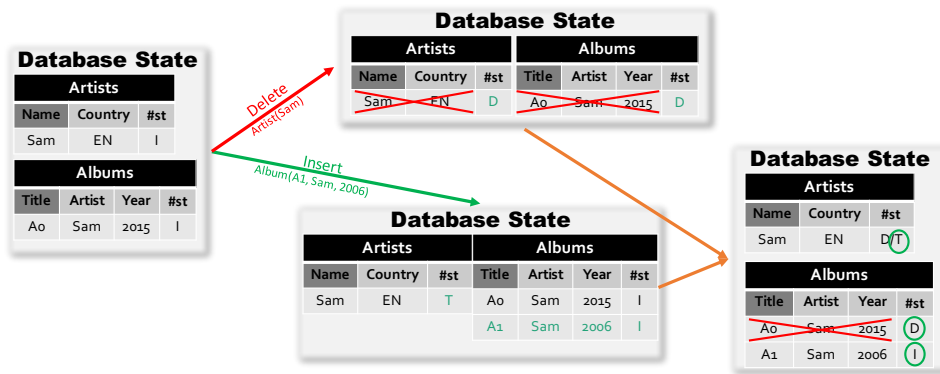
Database State

| Artists | | |
|---|---|---|
| Name | Country | #st |
| Sam | EN | I |

| Albums | | | |
|---|---|---|---|
| Title | Artist | Year | #st |
| A0 | Sam | 2015 | I |

Delete
Artist(Sam)

Insert
Album(A1, Sam, 2006)

Database State

| Artists | | |
|---|---|---|
| Name | Country | #st |
| Sam | EN | D |

| Albums | | | |
|---|---|---|---|
| Title | Artist | Year | #st |
| A0 | Sam | 2015 | D |

Database State

| Artists | | |
|---|---|---|
| Name | Country | #st |
| Sam | EN | T |

| Albums | | | |
|---|---|---|---|
| Title | Artist | Year | #st |
| A0 | Sam | 2015 | I |
| A1 | Sam | 2006 | I |

Database State

| Artists | | |
|---|---|---|
| Name | Country | #st |
| Sam | EN | D/T |

| Albums | | | |
|---|---|---|---|
| Title | Artist | Year | #st |
| A0 | Sam | 2015 | D |
| A1 | Sam | 2006 | I |